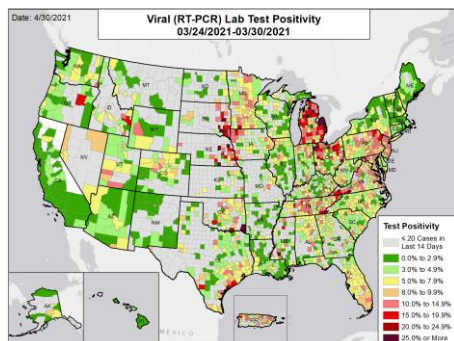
Date: 4/30/2021

Viral (RT-PCR) Lab Test Positivity
03/24/2021-03/30/2021

Test Positivity
≤ 20 Cases in Last 14 Days
0.0% to 2.9%
3.0% to 4.9%
5.0% to 7.9%
8.0% to 9.9%
10.0% to 14.9%
15.0% to 19.9%
20.0% to 24.9%
25.0% or More

WA
MT
ND
MN
ME
OR
ID
SD
WI
MI
NY
VT
NH
MA
WY
IA
NE
NV
UT
CO
IL
IN
OH
PA
NJ
CA
KS
MO
KY
WV
VA
MD
DE
AZ
NM
OK
AR
TN
NC
SC
TX
LA
MS
AL
GA
FL
AK
HI
MEXICO